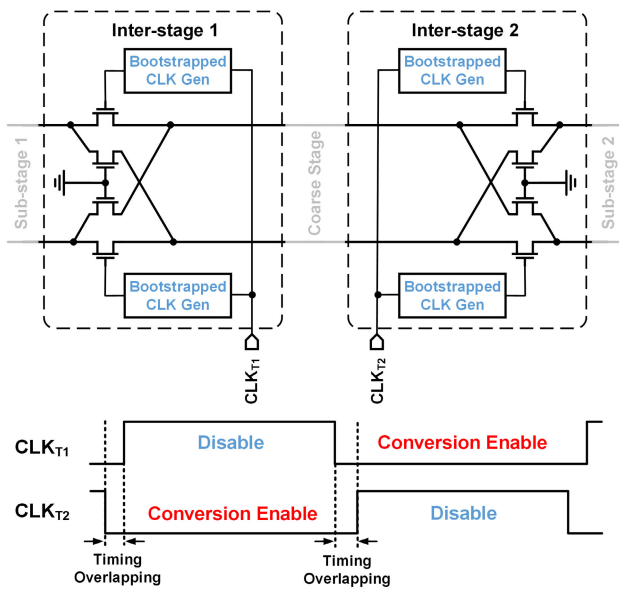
Inter-stage 1

Bootstrapped CLK Gen

Bootstrapped CLK Gen

Inter-stage 2

Bootstrapped CLK Gen

Bootstrapped CLK Gen

Sub-stage 1

Coarse Stage

Sub-stage 2

$CLK_{T1}$

$CLK_{T2}$

$CLK_{T1}$ Disable Conversion Enable

$CLK_{T2}$ Conversion Enable Disable

Timing Overlapping

Timing Overlapping